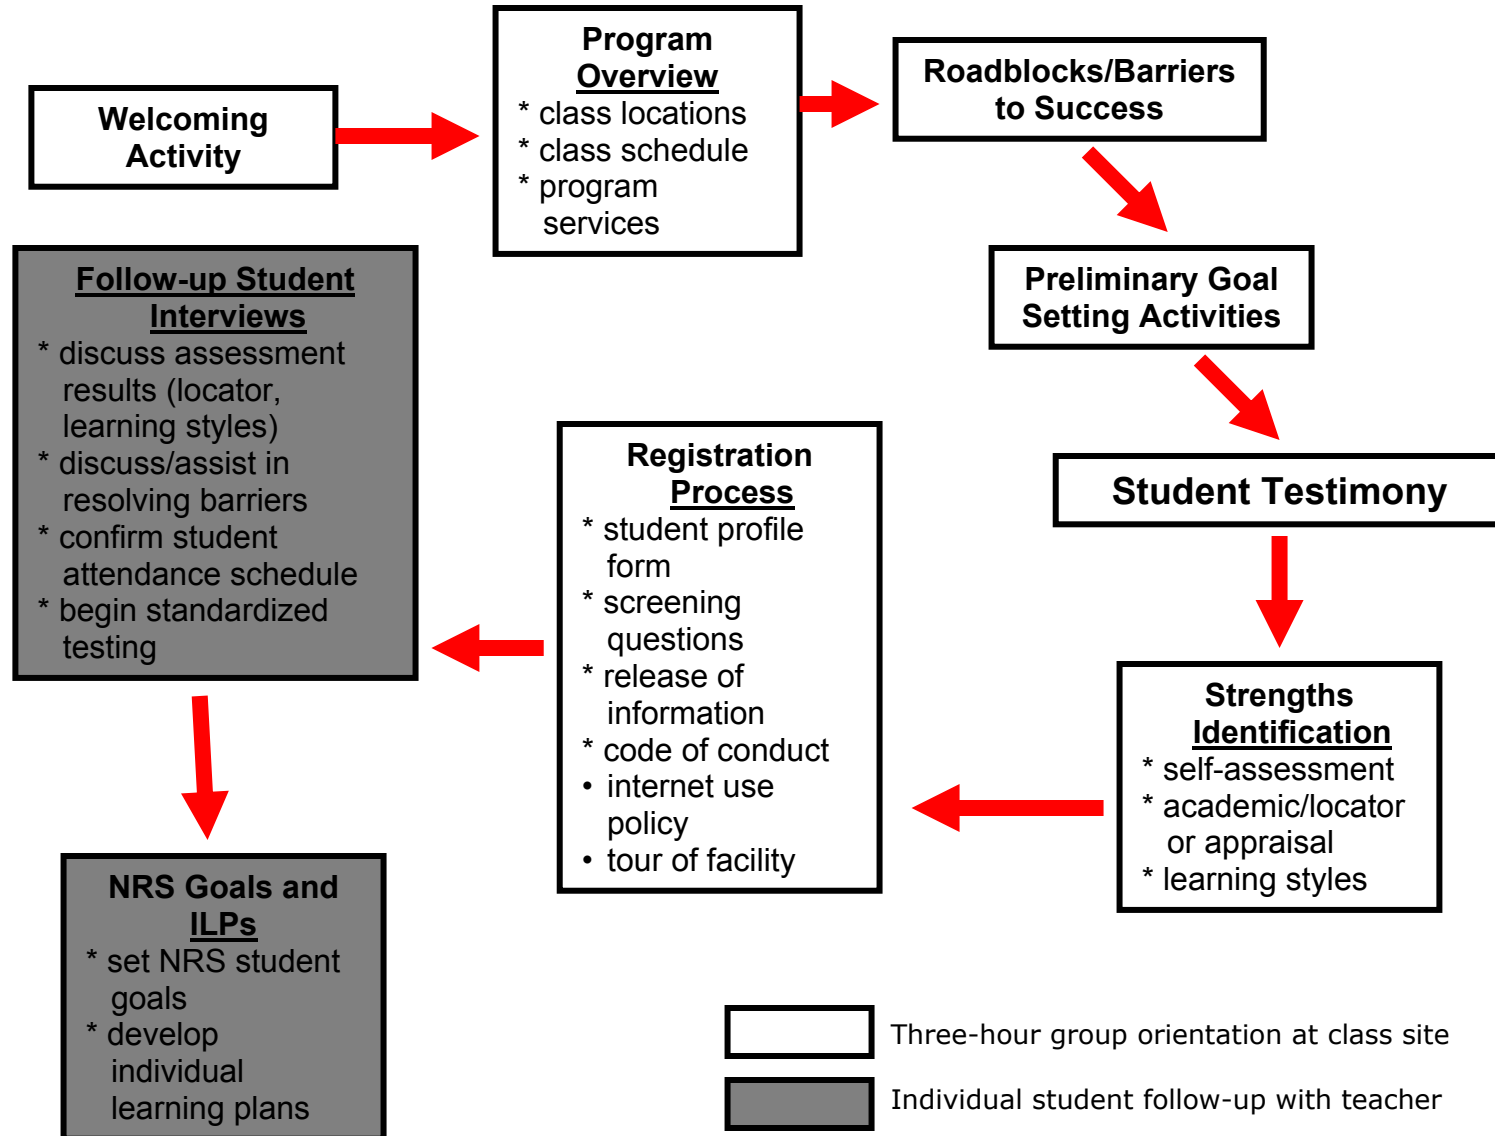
Welcoming Activity

Program Overview
* class locations
* class schedule
* program services

Roadblocks/Barriers to Success

Preliminary Goal Setting Activities

Student Testimony

Strengths Identification
* self-assessment
* academic/locator or appraisal
* learning styles

Registration Process
* student profile form
* screening questions
* release of information
* code of conduct
• internet use policy
• tour of facility

Follow-up Student Interviews
* discuss assessment results (locator, learning styles)
* discuss/assist in resolving barriers
* confirm student attendance schedule
* begin standardized testing

NRS Goals and ILPs
* set NRS student goals
* develop individual learning plans

Three-hour group orientation at class site

Individual student follow-up with teacher